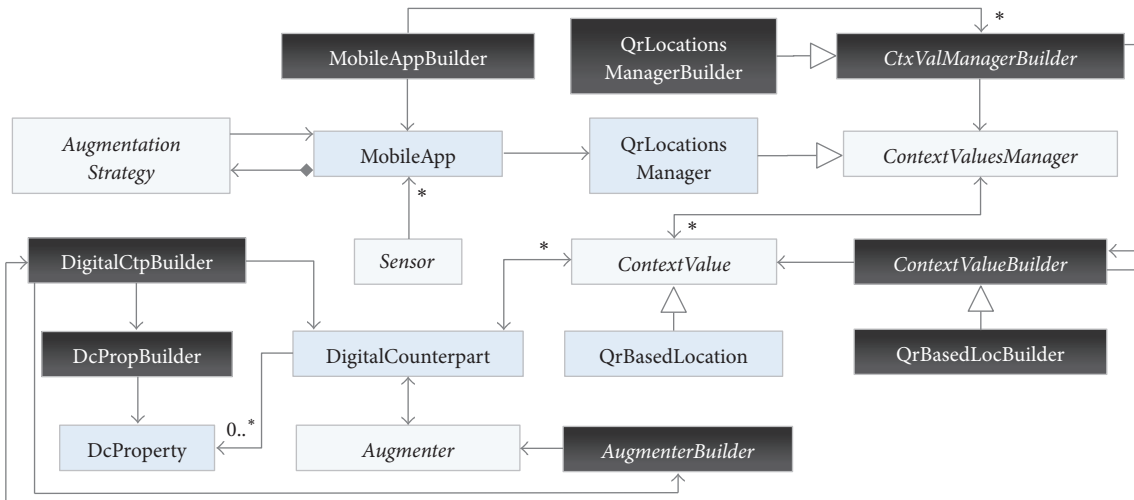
MobileAppBuilder

QrLocations ManagerBuilder

*

CtxValManagerBuilder

Augmentation Strategy

MobileApp

QrLocations Manager

ContextValuesManager

*

*

DigitalCtpBuilder

Sensor

*

ContextValue

ContextValueBuilder

DcPropBuilder

DigitalCounterpart

QrBasedLocation

QrBasedLocBuilder

DcProperty

0..*

Augmenter

AugmenterBuilder